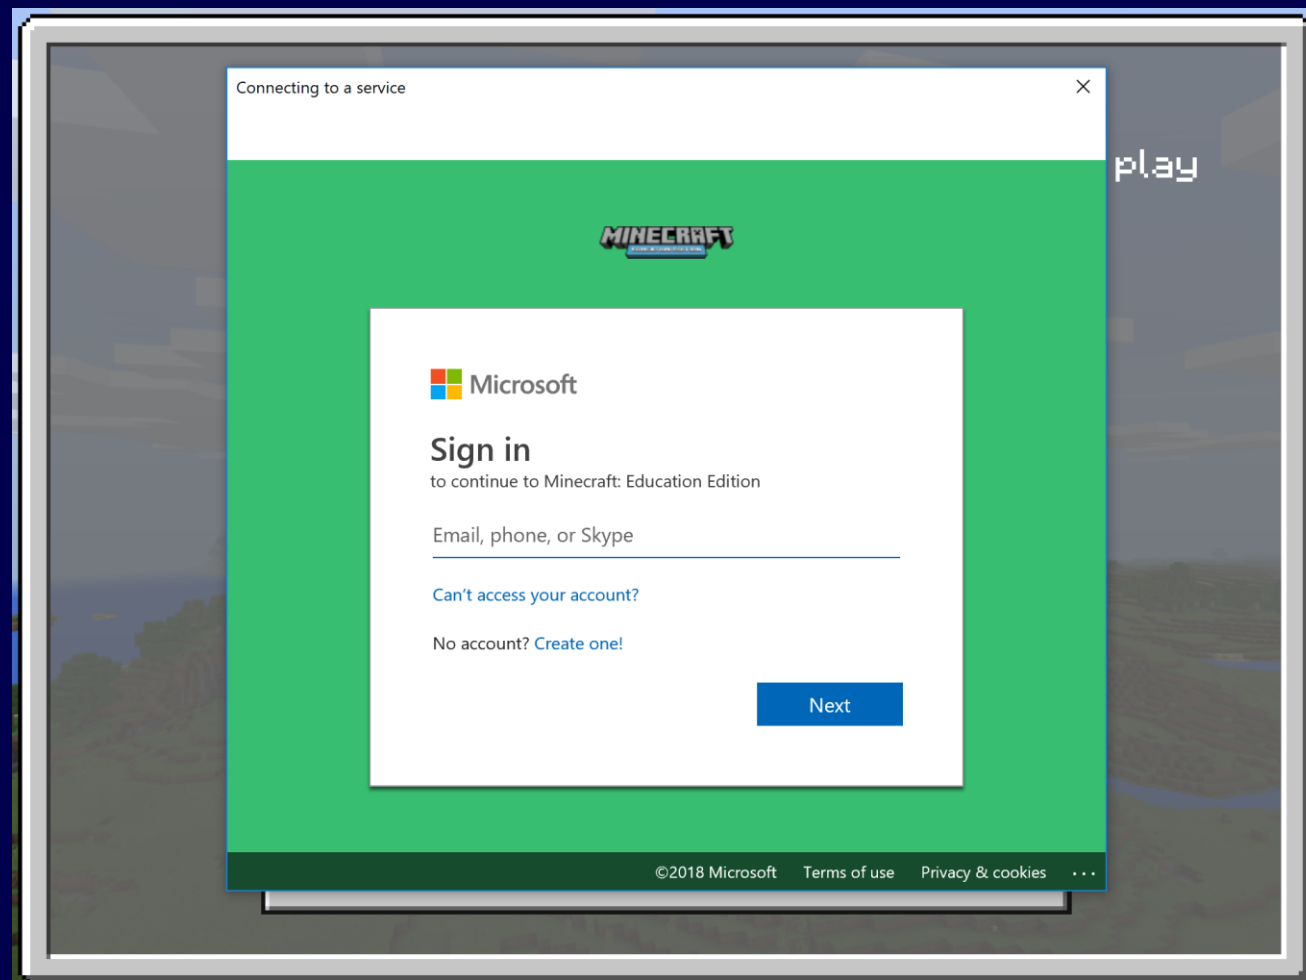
Connecting to a service

play

MINECRAFT

Microsoft

Sign in
to continue to Minecraft: Education Edition

Email, phone, or Skype

Can't access your account?

No account? Create one!

Next

©2018 Microsoft Terms of use Privacy & cookies ...